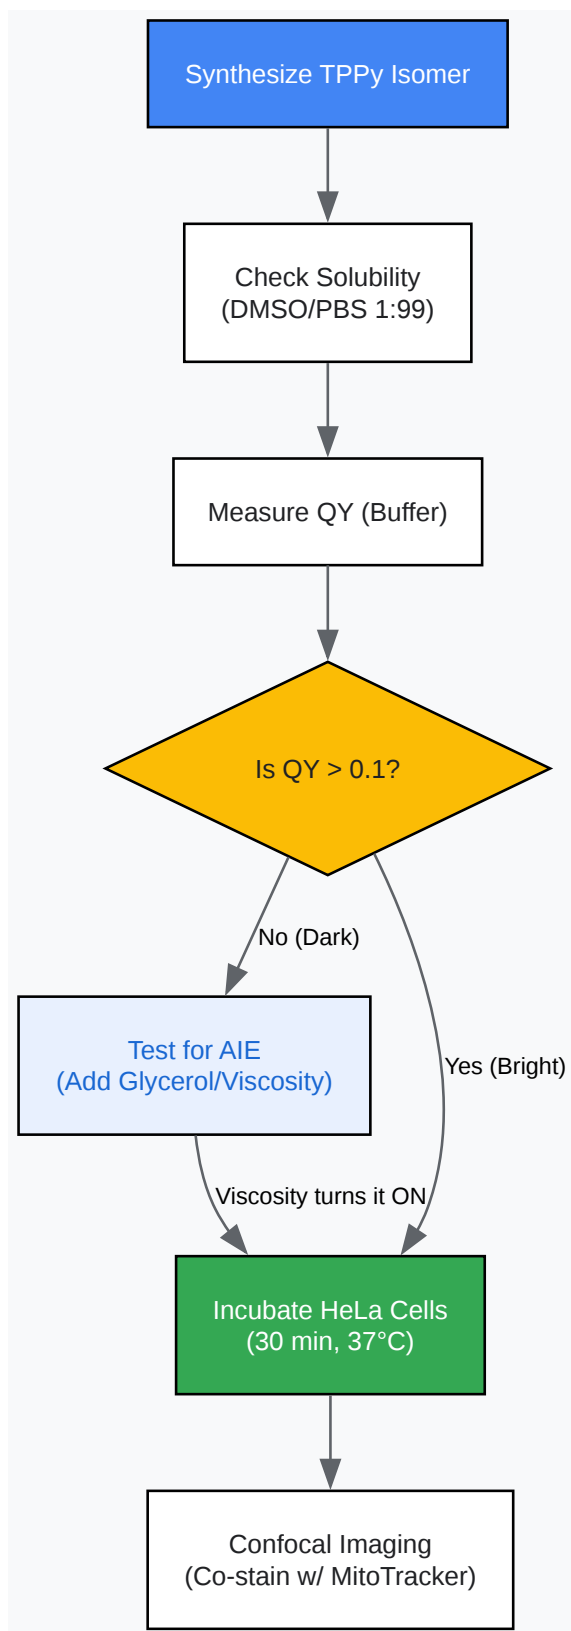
Synthesize TPPy Isomer

Check Solubility
(DMSO/PBS 1:99)

Measure QY (Buffer)

Is QY > 0.1?

No (Dark)

Yes (Bright)

Test for AIE
(Add Glycerol/Viscosity)

Viscosity turns it ON

Incubate HeLa Cells
(30 min, 37°C)

Confocal Imaging
(Co-stain w/ MitoTracker)